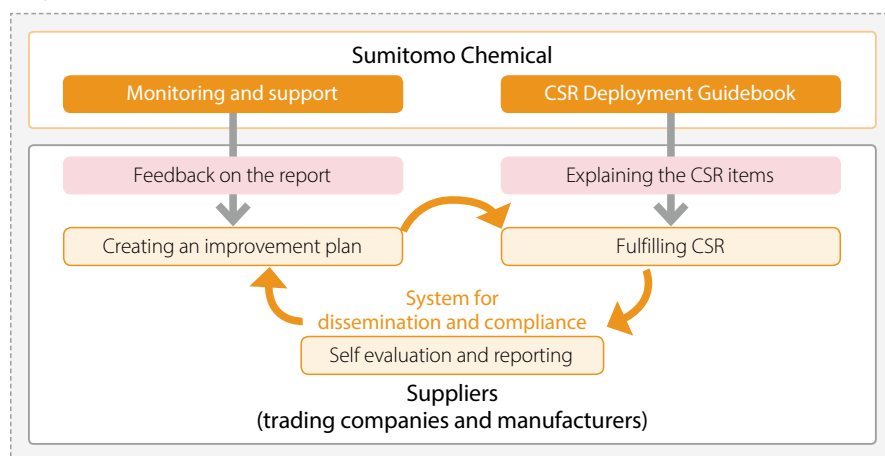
Sumitomo Chemical

Monitoring and support

CSR Deployment Guidebook

Feedback on the report

Explaining the CSR items

Creating an improvement plan

Fulfilling CSR

System for dissemination and compliance

Self evaluation and reporting

Suppliers
(trading companies and manufacturers)